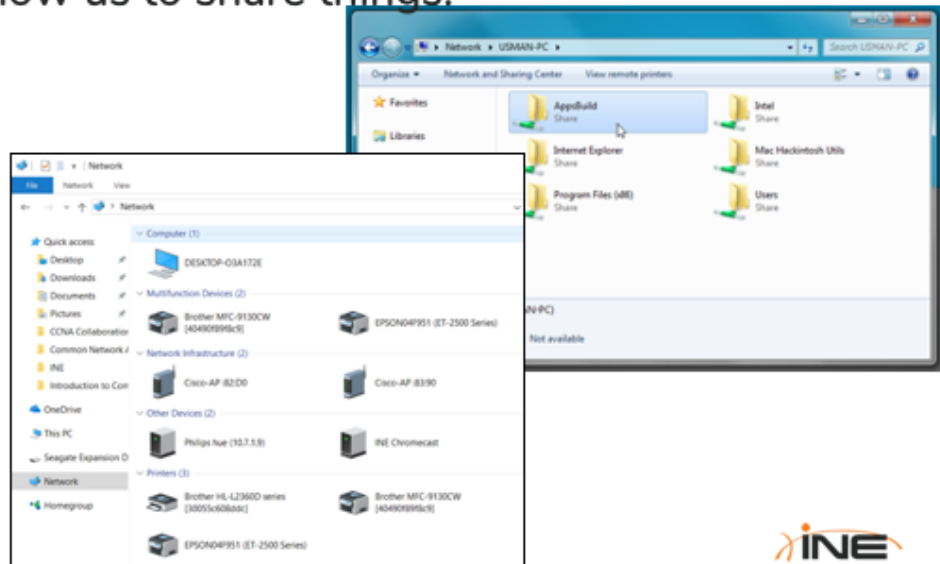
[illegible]low us to share things.

Network ▸ USMAN-PC ▸

Search USMAN-PC

Organize ▾ Network and Sharing Center View remote printers

Favorites

Libraries

AppsBuild
Share

Intel
Share

Internet Explorer
Share

Mac Hackintosh Utils
Share

Program Files (x86)
Share

Users
Share

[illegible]N-PC)

Not available

Network

File Network View

Network

Quick access
Desktop
Downloads
Documents
Pictures
CCNA Collaboration
Common Network
INE
Introduction to Con

OneDrive

This PC

Seagate Expansion D

Network

Homegroup

Computer (1)

DESKTOP-O3A172E

Multifunction Devices (2)

Brother MFC-9130CW [40490f89f8c9]

EPSON04F951 (ET-2500 Series)

Network Infrastructure (2)

Cisco-AP :82:D0

Cisco-AP :83:90

Other Devices (2)

Philips hue (10.7.1.9)

INE Chromecast

Printers (3)

Brother HL-L2360D series [30055c608ddc]

Brother MFC-9130CW [40490f89f8c9]

EPSON04F951 (ET-2500 Series)

INE